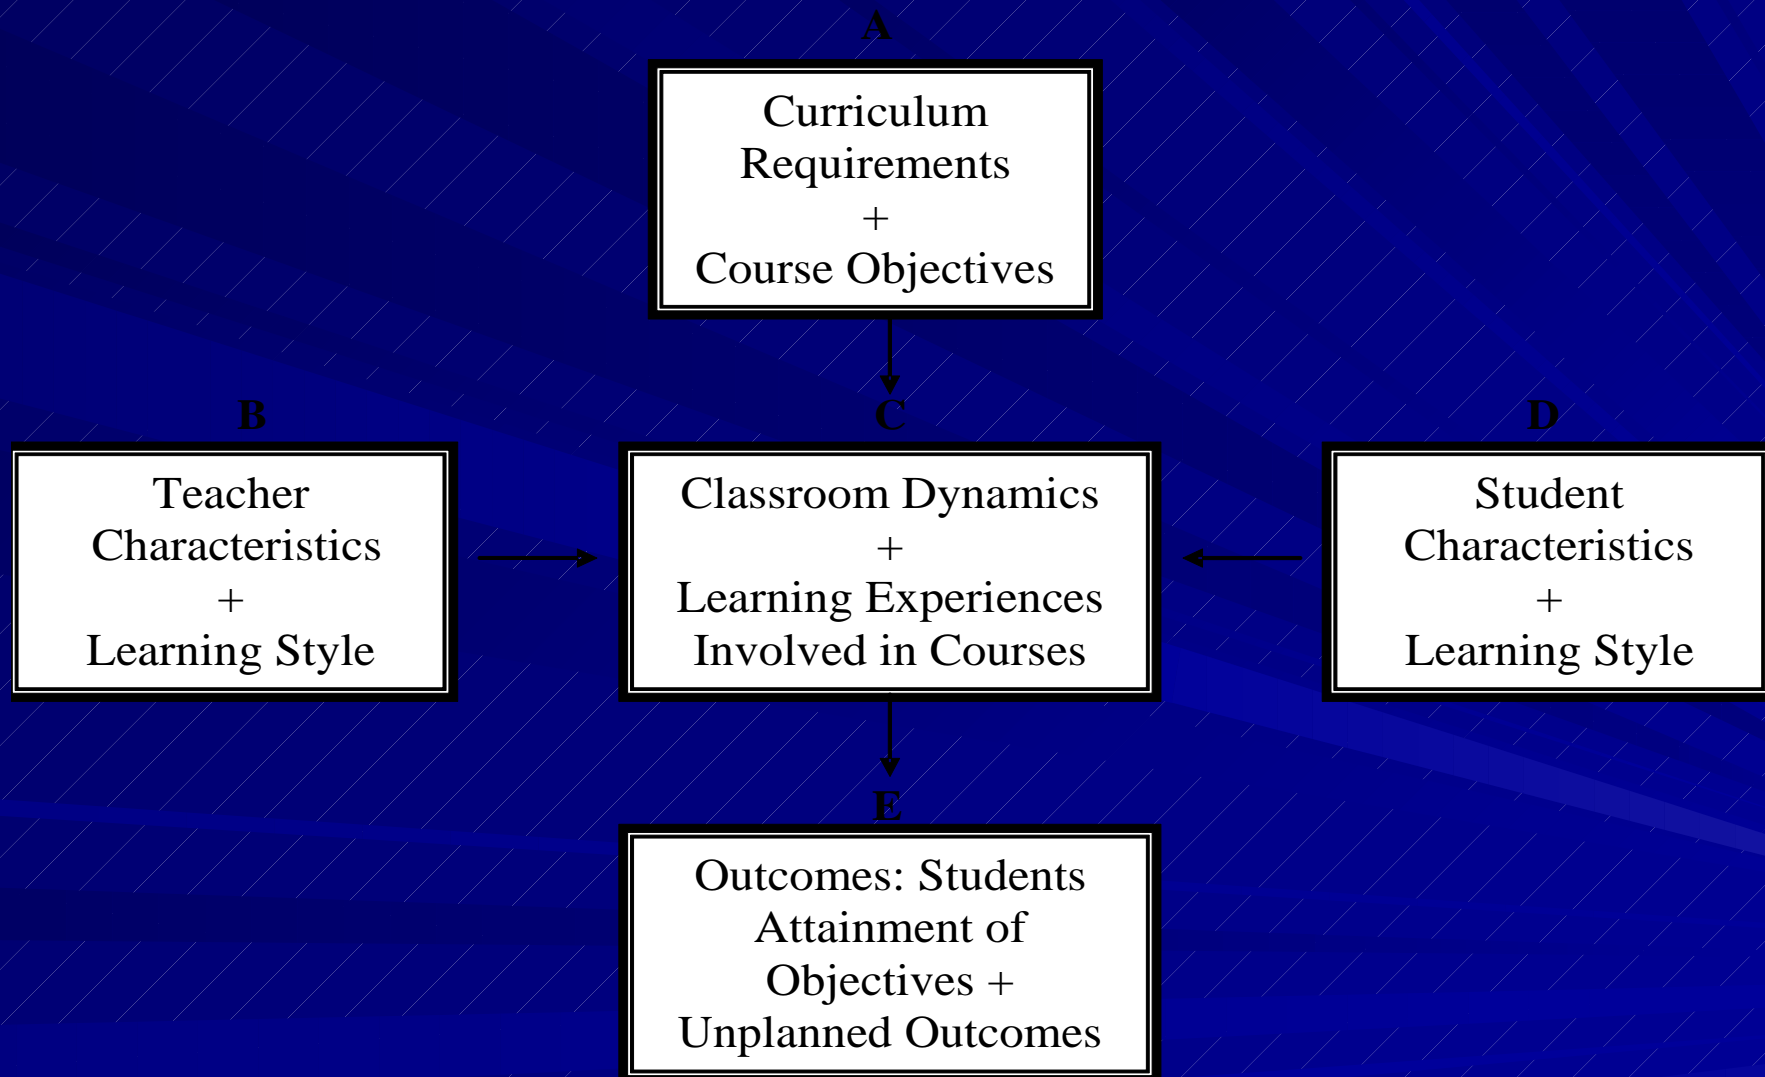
A

Curriculum Requirements + Course Objectives

B

Teacher Characteristics + Learning Style

C

Classroom Dynamics + Learning Experiences Involved in Courses

D

Student Characteristics + Learning Style

E

Outcomes: Students Attainment of Objectives + Unplanned Outcomes